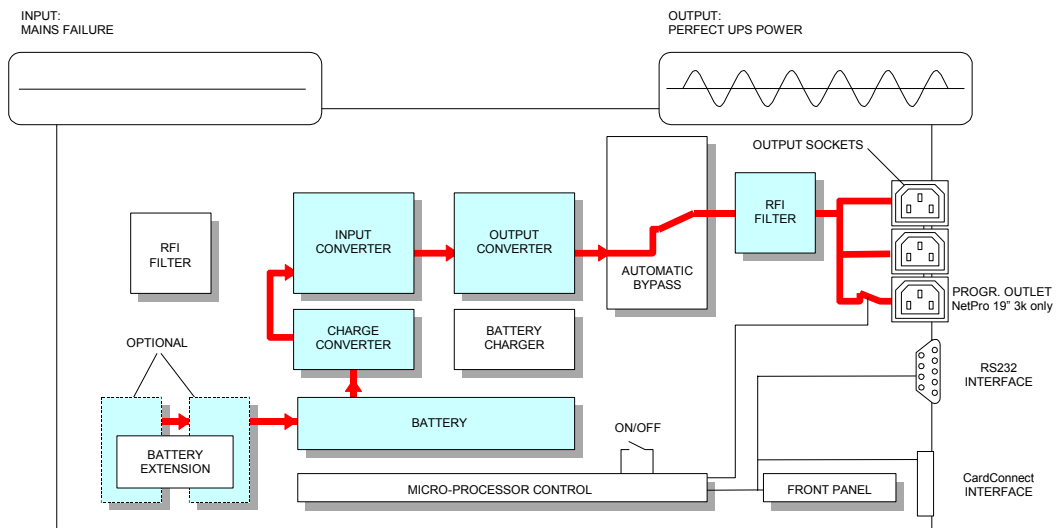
INPUT:
MAINS FAILURE

OUTPUT:
PERFECT UPS POWER

OUTPUT SOCKETS

RFI
FILTER

INPUT
CONVERTER

OUTPUT
CONVERTER

AUTOMATIC
BYPASS

RFI
FILTER

PROGR. OUTLET
NetPro 19" 3k only

CHARGE
CONVERTER

BATTERY
CHARGER

OPTIONAL

RS232
INTERFACE

BATTERY

BATTERY
EXTENSION

ON/OFF

CardConnect
INTERFACE

MICRO-PROCESSOR CONTROL

FRONT PANEL